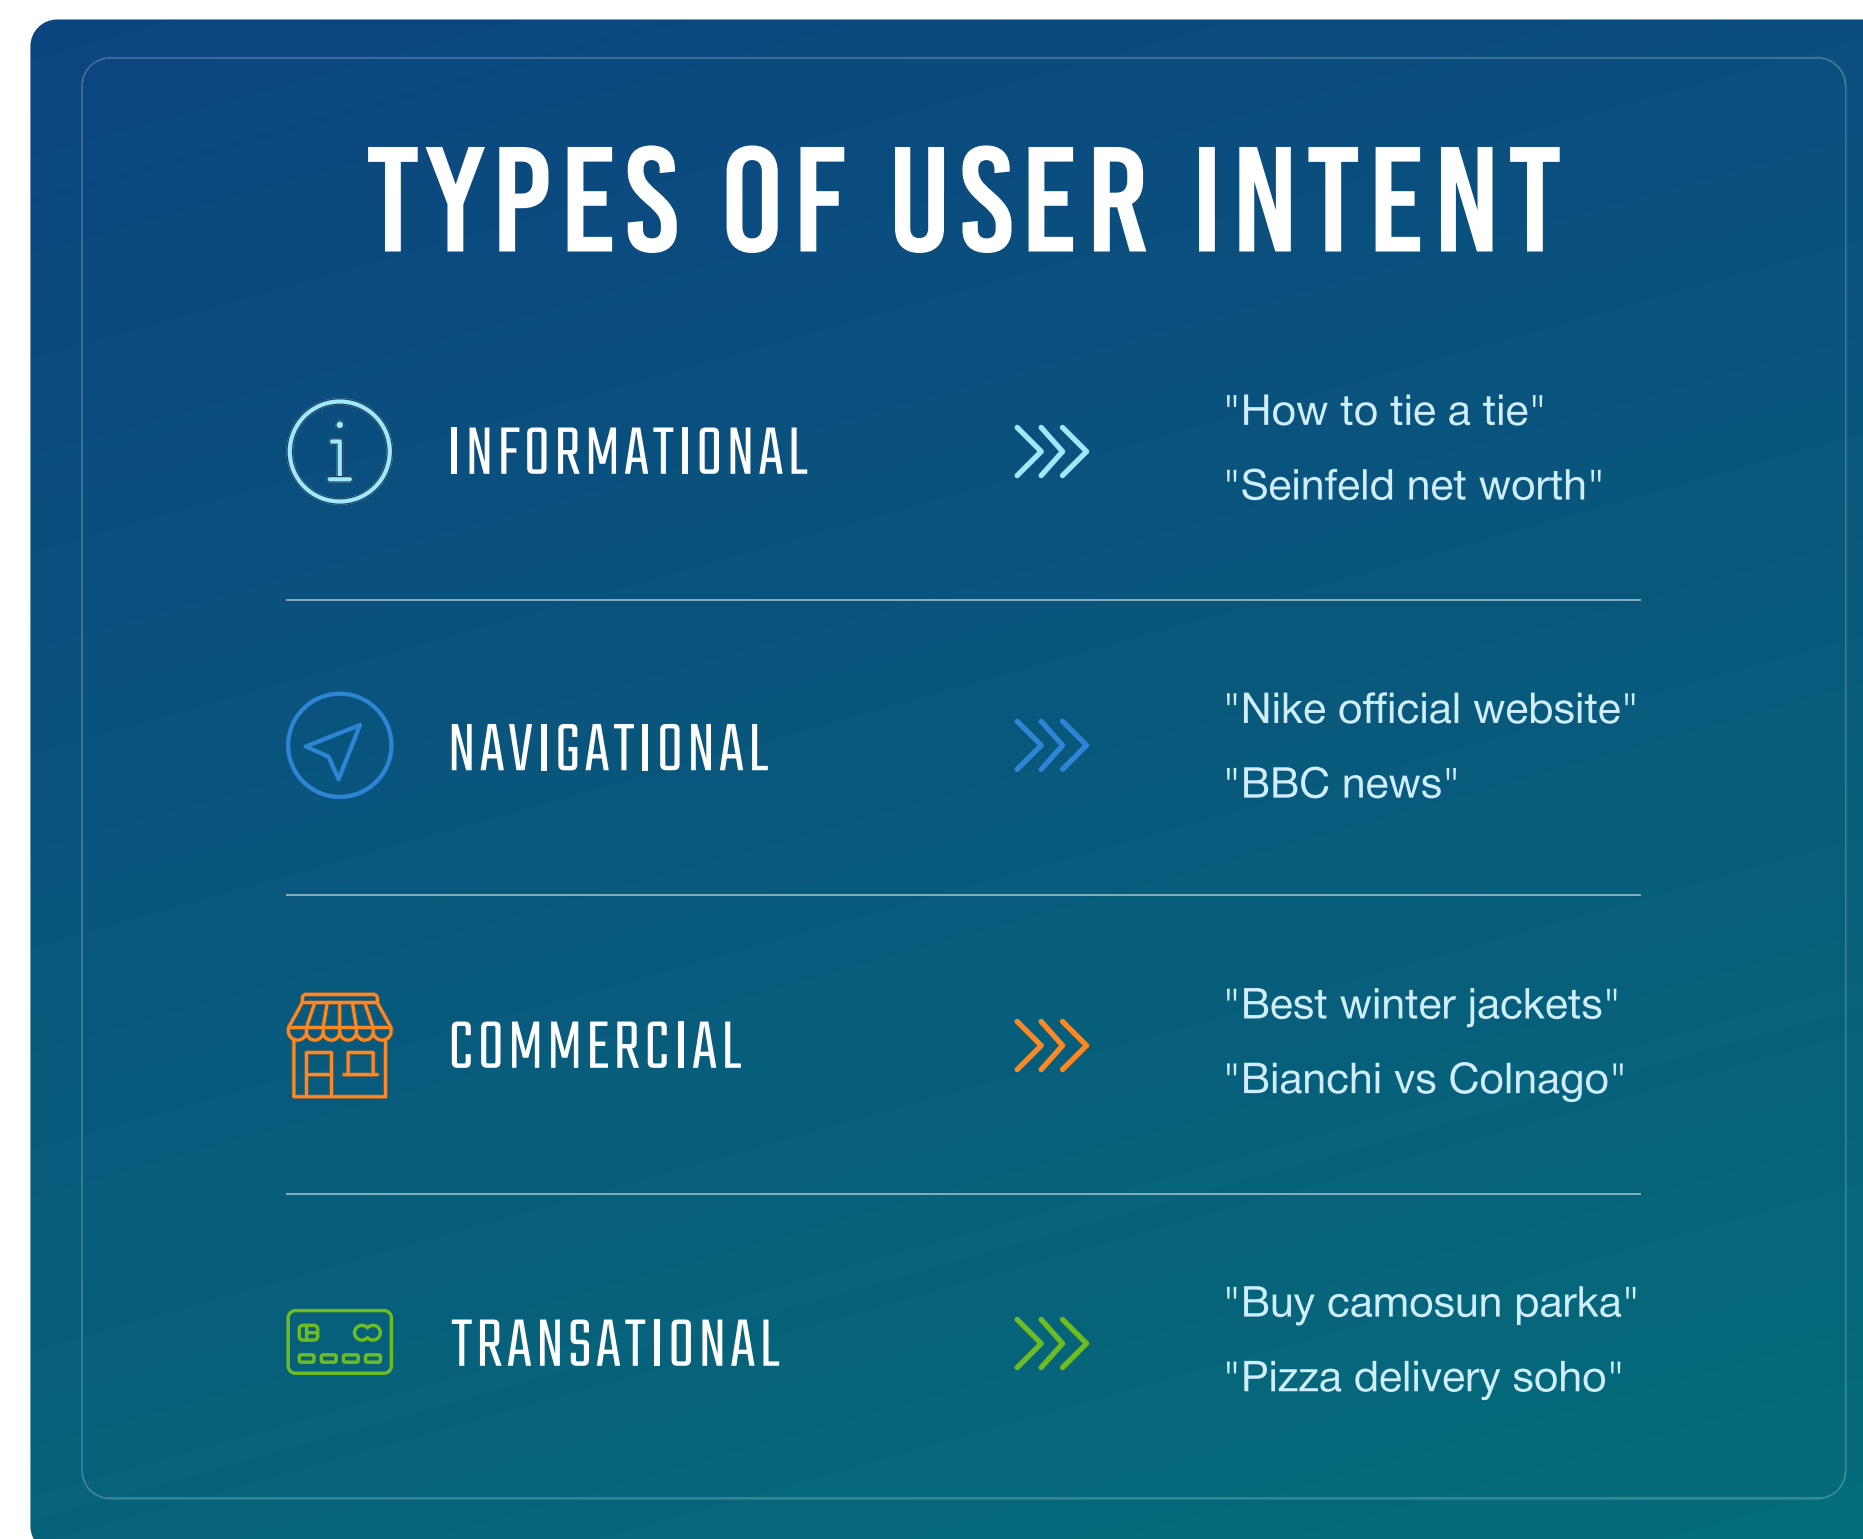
TYPES OF USER INTENT

INFORMATIONAL

"How to tie a tie"

"Seinfeld net worth"

NAVIGATIONAL

"Nike official website"

"BBC news"

COMMERCIAL

"Best winter jackets"

"Bianchi vs Colnago"

TRANSATIONAL

"Buy camosun parka"

"Pizza delivery soho"